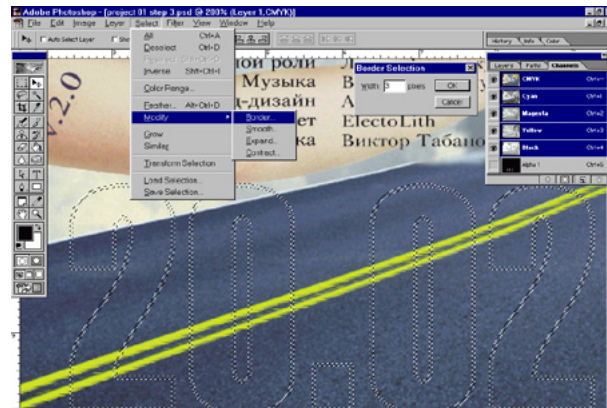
Adobe Photoshop - [project 01 step 3.psd @ 200% (Layer 1,CMYK)]

File Edit Image Layer Select Filter View Window Help

Auto Select Layer

All Ctrl+A
Deselect Ctrl+D
Reselect Shift+Ctrl+D
Inverse Shift+Ctrl+I
Color Range...
Feather... Alt+Ctrl+D
Modify
Grow
Similar
Transform Selection
Load Selection...
Save Selection...

Border...
Smooth...
Expand...
Contract...

Border Selection
Width: 3 pixels
OK
Cancel

History Info Color

Layers Paths Channels
CMYK Ctrl+~
Cyan Ctrl+1
Magenta Ctrl+2
Yellow Ctrl+3
Black Ctrl+4
Alpha 1 Ctrl+5

ной роли
Музыка
д-дизайн
ет ElectoLith
ка Виктор Табано

v.2.0

20.02